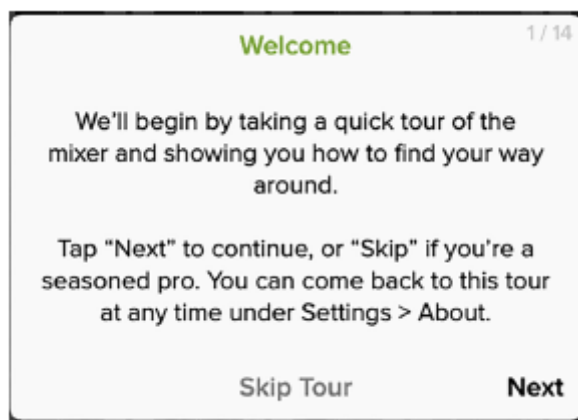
1 / 14

Welcome

We'll begin by taking a quick tour of the mixer and showing you how to find your way around.

Tap "Next" to continue, or "Skip" if you're a seasoned pro. You can come back to this tour at any time under Settings > About.

Skip Tour

Next